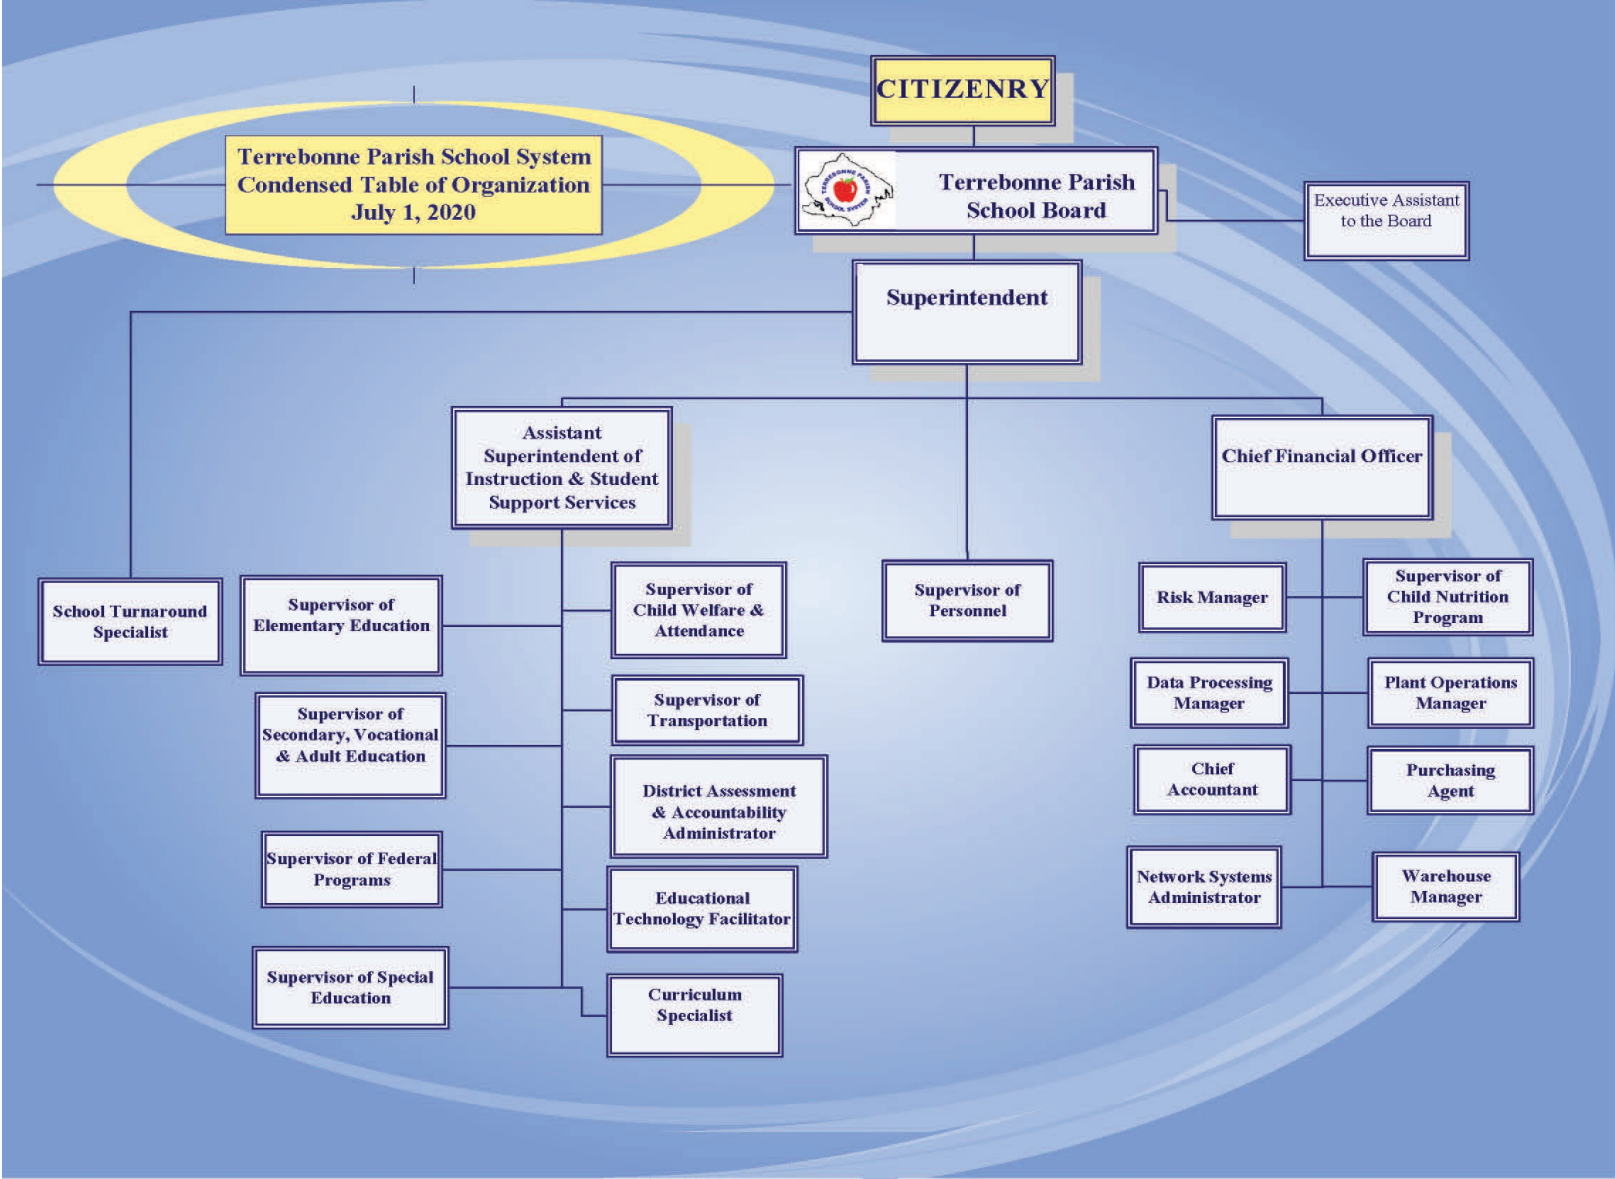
CITIZENRY

Terrebonne Parish School System
Condensed Table of Organization
July 1, 2020

TERREBONNE PARISH SCHOOL SYSTEM

Terrebonne Parish School Board

Executive Assistant to the Board

Superintendent

Assistant Superintendent of Instruction & Student Support Services

Chief Financial Officer

School Turnaround Specialist

Supervisor of Elementary Education

Supervisor of Secondary, Vocational & Adult Education

Supervisor of Federal Programs

Supervisor of Special Education

Supervisor of Child Welfare & Attendance

Supervisor of Transportation

District Assessment & Accountability Administrator

Educational Technology Facilitator

Curriculum Specialist

Supervisor of Personnel

Risk Manager

Data Processing Manager

Chief Accountant

Network Systems Administrator

Supervisor of Child Nutrition Program

Plant Operations Manager

Purchasing Agent

Warehouse Manager